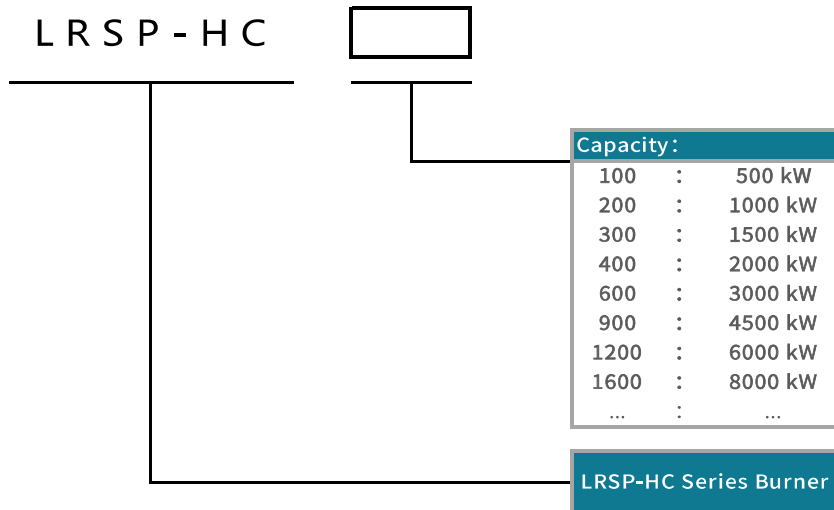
LRSP-HC

Capacity:

| | | |
|---|---|---|
| 100 | : | 500 kW |
| 200 | : | 1000 kW |
| 300 | : | 1500 kW |
| 400 | : | 2000 kW |
| 600 | : | 3000 kW |
| 900 | : | 4500 kW |
| 1200 | : | 6000 kW |
| 1600 | : | 8000 kW |
| ... | : | ... |

LRSP-HC Series Burner